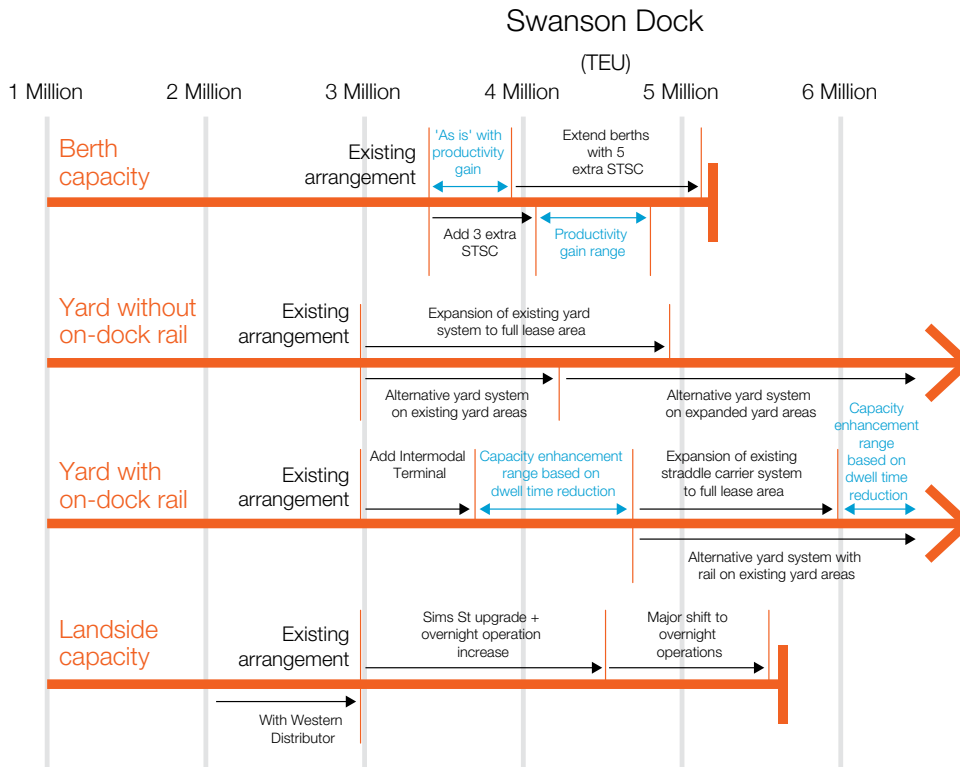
Swanson Dock

(TEU)

1 Million 2 Million 3 Million 4 Million 5 Million 6 Million

Berth capacity

Existing arrangement

'As is' with productivity gain

Extend berths with 5 extra STSC

Add 3 extra STSC

Productivity gain range

Yard without on-dock rail

Existing arrangement

Expansion of existing yard system to full lease area

Alternative yard system on existing yard areas

Alternative yard system on expanded yard areas

Yard with on-dock rail

Existing arrangement

Add Intermodal Terminal

Capacity enhancement range based on dwell time reduction

Expansion of existing straddle carrier system to full lease area

Capacity enhancement range based on dwell time reduction

Alternative yard system with rail on existing yard areas

Landside capacity

Existing arrangement

Sims St upgrade + overnight operation increase

Major shift to overnight operations

With Western Distributor